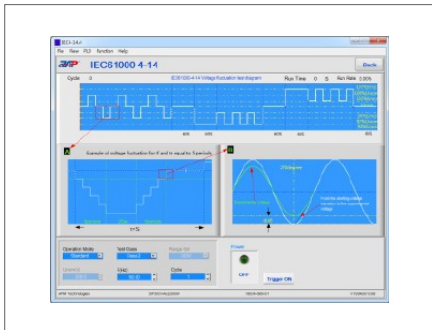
IEC-14.r
File View PLD Function Help
IEC61000 4-14
Back
Cycle 0
IEC61000-4-14 Voltage fluctuation test diagram
Run Time 0 S
Run Rate 0.00%
A
Example of voltage fluctuation for 4 and m equal to 5 periods
t+S
B
Operation Mode
Standard
Test Class
Class2
Cycle
1
Power
OFF
Trigger ON
APM TECHNOLOGY
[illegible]
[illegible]
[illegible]